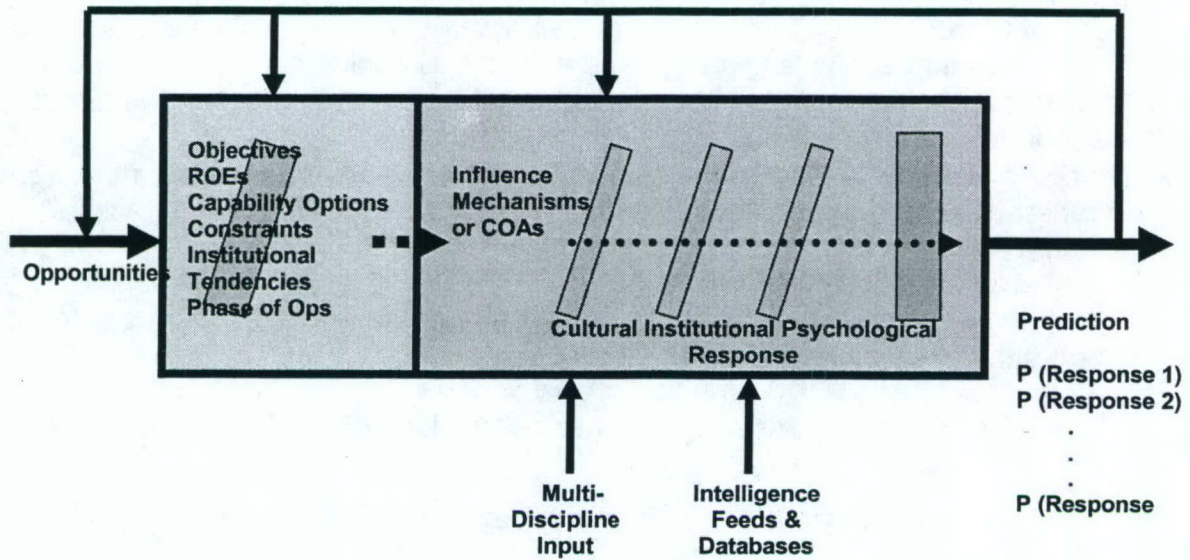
Opportunities

Objectives
ROEs
Capability Options
Constraints
Institutional
Tendencies
Phase of Ops

Influence
Mechanisms
or COAs

Cultural Institutional Psychological
Response

Prediction

P (Response 1)
P (Response 2)
.
.
.
P (Response

Multi-
Discipline
Input

Intelligence
Feeds &
Databases